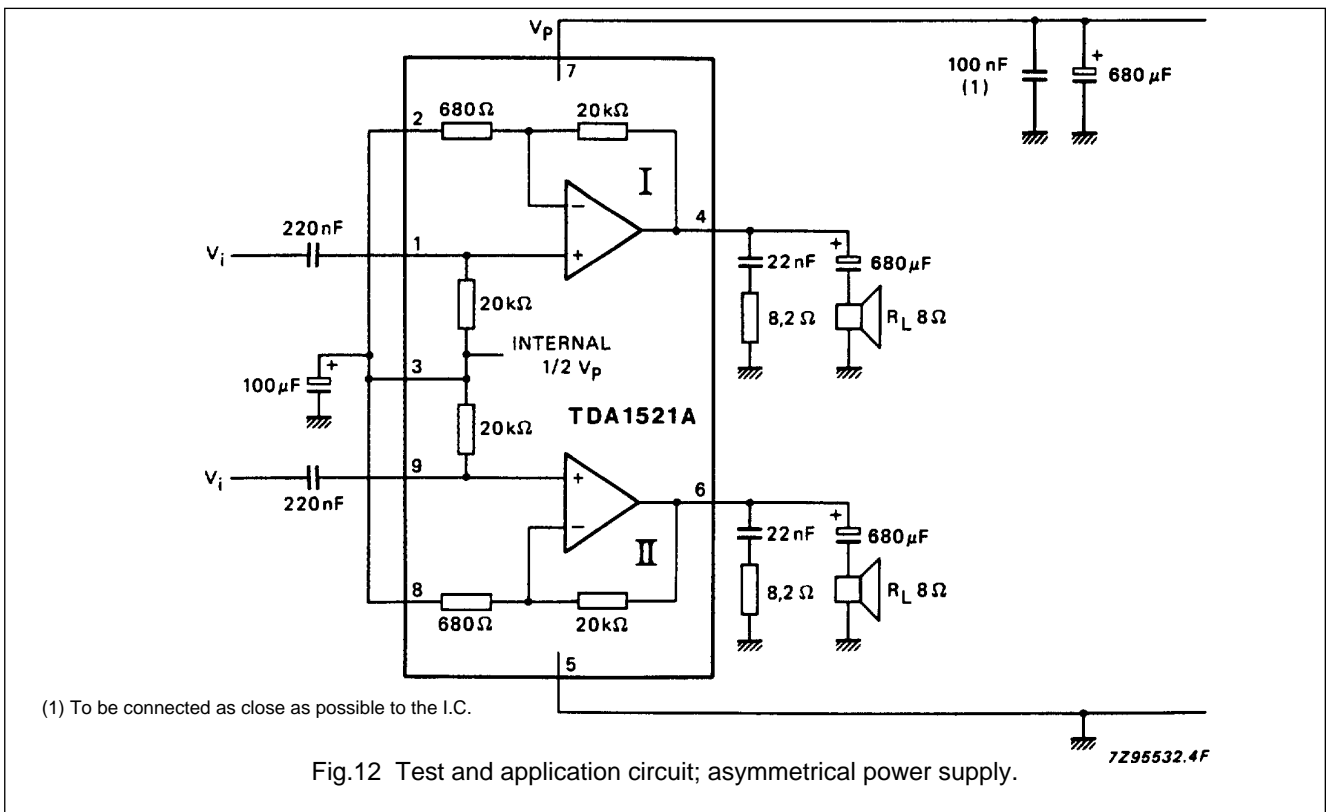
$V_P$

7

100 nF (1)

+

680 $\mu$F

2

680 Ω

20 kΩ

I

−

+

4

220 nF

$V_i$

1

22 nF

+

680 $\mu$F

20 kΩ

8,2 Ω

$R_L$ 8 Ω

INTERNAL 1/2 $V_P$

+

100 $\mu$F

3

20 kΩ

TDA1521A

$V_i$

9

+

6

220 nF

−

22 nF

+

680 $\mu$F

II

8,2 Ω

$R_L$ 8 Ω

8

680 Ω

20 kΩ

5

(1) To be connected as close as possible to the I.C.

7Z95532.4F

Fig.12 Test and application circuit; asymmetrical power supply.